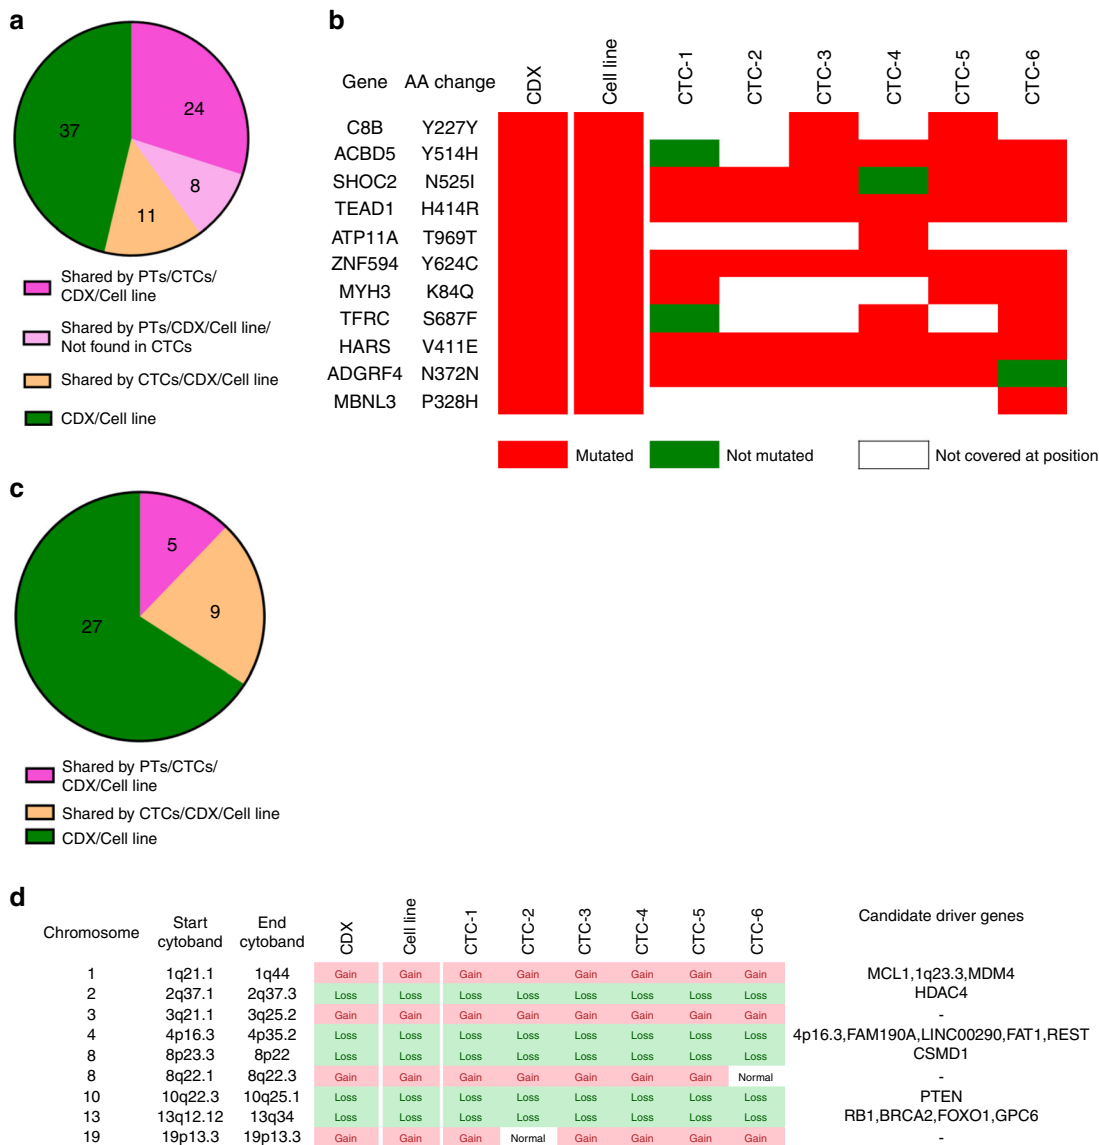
a

37
24
8
11

Shared by PTs/CTCs/ CDX/Cell line
Shared by PTs/CDX/Cell line/ Not found in CTCs
Shared by CTCs/CDX/Cell line
CDX/Cell line

b

| Gene | AA change | CDX | Cell line | CTC-1 | CTC-2 | CTC-3 | CTC-4 | CTC-5 | CTC-6 |
|---|---|---|---|---|---|---|---|---|---|
| C8B | Y227Y | | | | | | | | |
| ACBD5 | Y514H | | | | | | | | |
| SHOC2 | N525I | | | | | | | | |
| TEAD1 | H414R | | | | | | | | |
| ATP11A | T969T | | | | | | | | |
| ZNF594 | Y624C | | | | | | | | |
| MYH3 | K84Q | | | | | | | | |
| TFRC | S687F | | | | | | | | |
| HARS | V411E | | | | | | | | |
| ADGRF4 | N372N | | | | | | | | |
| MBNL3 | P328H | | | | | | | | |

Mutated Not mutated Not covered at position

c

5
9
27

Shared by PTs/CTCs/ CDX/Cell line
Shared by CTCs/CDX/Cell line
CDX/Cell line

d

| Chromosome | Start cytoband | End cytoband | CDX | Cell line | CTC-1 | CTC-2 | CTC-3 | CTC-4 | CTC-5 | CTC-6 | Candidate driver genes |
|---|---|---|---|---|---|---|---|---|---|---|---|
| 1 | 1q21.1 | 1q44 | Gain | Gain | Gain | Gain | Gain | Gain | Gain | Gain | MCL1,1q23.3,MDM4 |
| 2 | 2q37.1 | 2q37.3 | Loss | Loss | Loss | Loss | Loss | Loss | Loss | Loss | HDAC4 |
| 3 | 3q21.1 | 3q25.2 | Gain | Gain | Gain | Gain | Gain | Gain | Gain | Gain | - |
| 4 | 4p16.3 | 4p35.2 | Loss | Loss | Loss | Loss | Loss | Loss | Loss | Loss | 4p16.3,FAM190A,LINC00290,FAT1,REST |
| 8 | 8p23.3 | 8p22 | Loss | Loss | Loss | Loss | Loss | Loss | Loss | Loss | CSMD1 |
| 8 | 8q22.1 | 8q22.3 | Gain | Gain | Gain | Gain | Gain | Gain | Gain | Normal | - |
| 10 | 10q22.3 | 10q25.1 | Loss | Loss | Loss | Loss | Loss | Loss | Loss | Loss | PTEN |
| 13 | 13q12.12 | 13q34 | Loss | Loss | Loss | Loss | Loss | Loss | Loss | Loss | RB1,BRCA2,FOXO1,GPC6 |
| 19 | 19p13.3 | 19p13.3 | Gain | Gain | Gain | Normal | Gain | Gain | Gain | Gain | - |